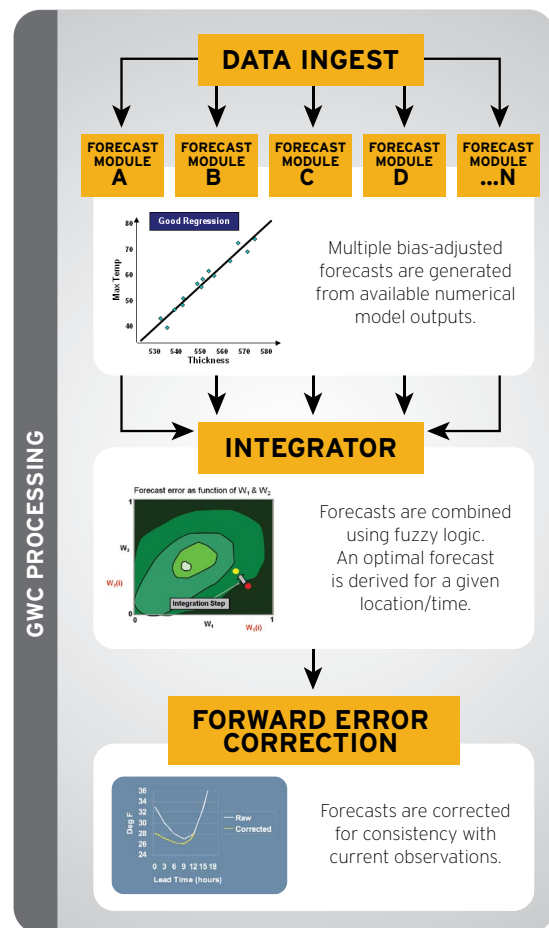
GWC PROCESSING

DATA INGEST

FORECAST MODULE A

FORECAST MODULE B

FORECAST MODULE C

FORECAST MODULE D

FORECAST MODULE ...N

Good Regression

Max Temp

80
70
60
50
40

530 540 550 560 570 580

Thickness

Multiple bias-adjusted forecasts are generated from available numerical model outputs.

INTEGRATOR

Forecast error as function of $W_1$ & $W_2$

1

$W_2$

$W_2(i)$

0

0

Integration Step

$W_1$

1

$W_1(i)$

Forecasts are combined using fuzzy logic. An optimal forecast is derived for a given location/time.

FORWARD ERROR CORRECTION

36
34
32
30
28
26
24

Deg F

Raw

Corrected

0 3 6 9 12 15 18

Lead Time (hours)

Forecasts are corrected for consistency with current observations.